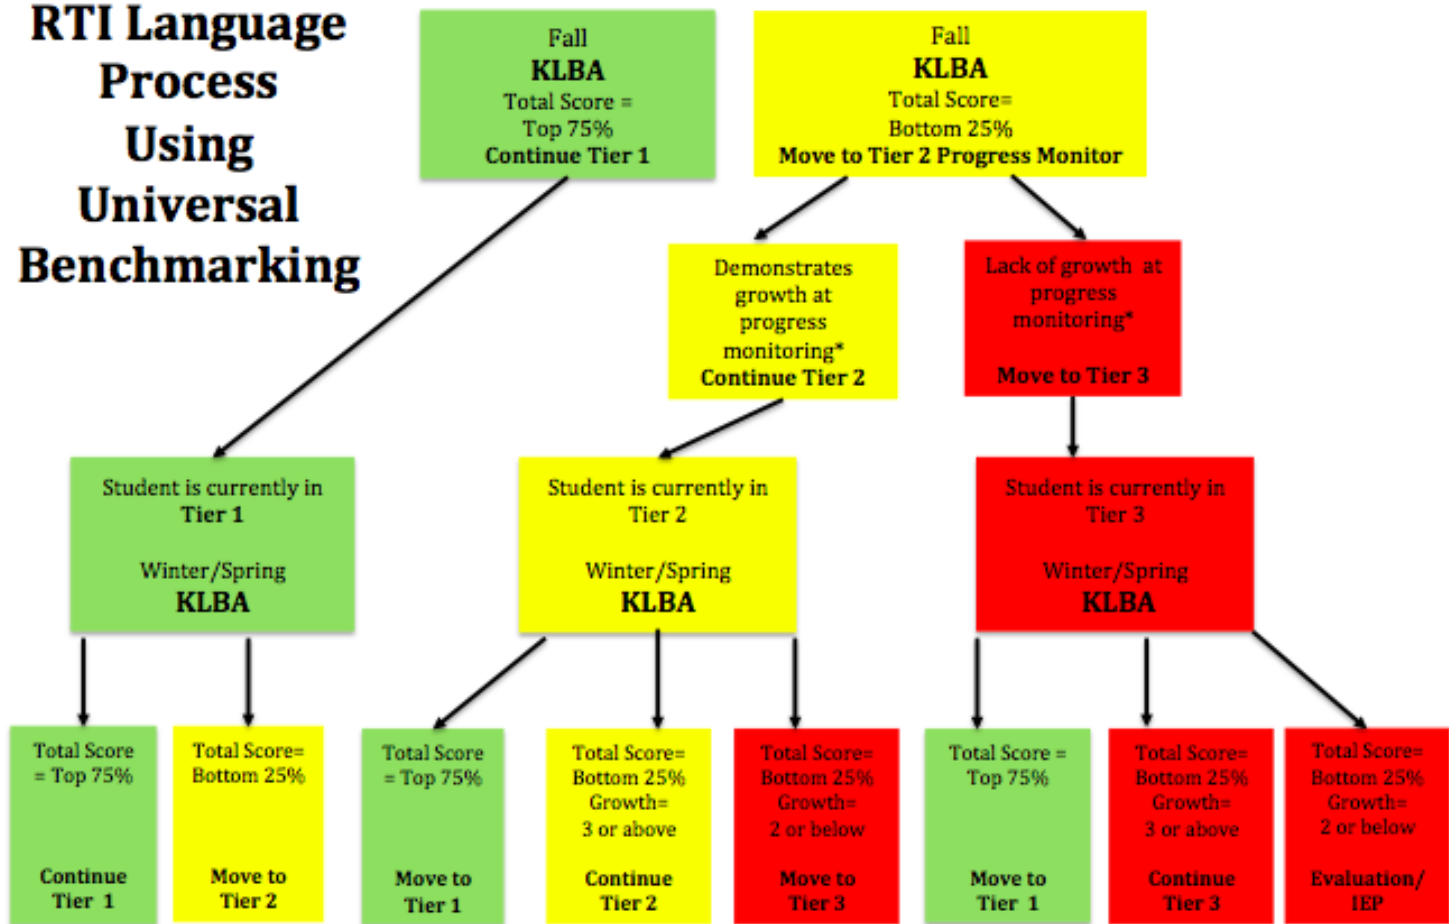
RTI Language Process Using Universal Benchmarking

Fall
KLBA
Total Score = Top 75%
Continue Tier 1

Fall
KLBA
Total Score= Bottom 25%
Move to Tier 2 Progress Monitor

Demonstrates growth at progress monitoring*
Continue Tier 2

Lack of growth at progress monitoring*
Move to Tier 3

Student is currently in Tier 1

Winter/Spring
KLBA

Student is currently in Tier 2

Winter/Spring
KLBA

Student is currently in Tier 3

Winter/Spring
KLBA

Total Score = Top 75%

Continue Tier 1

Total Score= Bottom 25%

Move to Tier 2

Total Score = Top 75%

Move to Tier 1

Total Score= Bottom 25% Growth= 3 or above

Continue Tier 2

Total Score= Bottom 25% Growth= 2 or below

Move to Tier 3

Total Score = Top 75%

Move to Tier 1

Total Score= Bottom 25% Growth= 3 or above

Continue Tier 3

Total Score= Bottom 25% Growth= 2 or below

Evaluation/ IEP